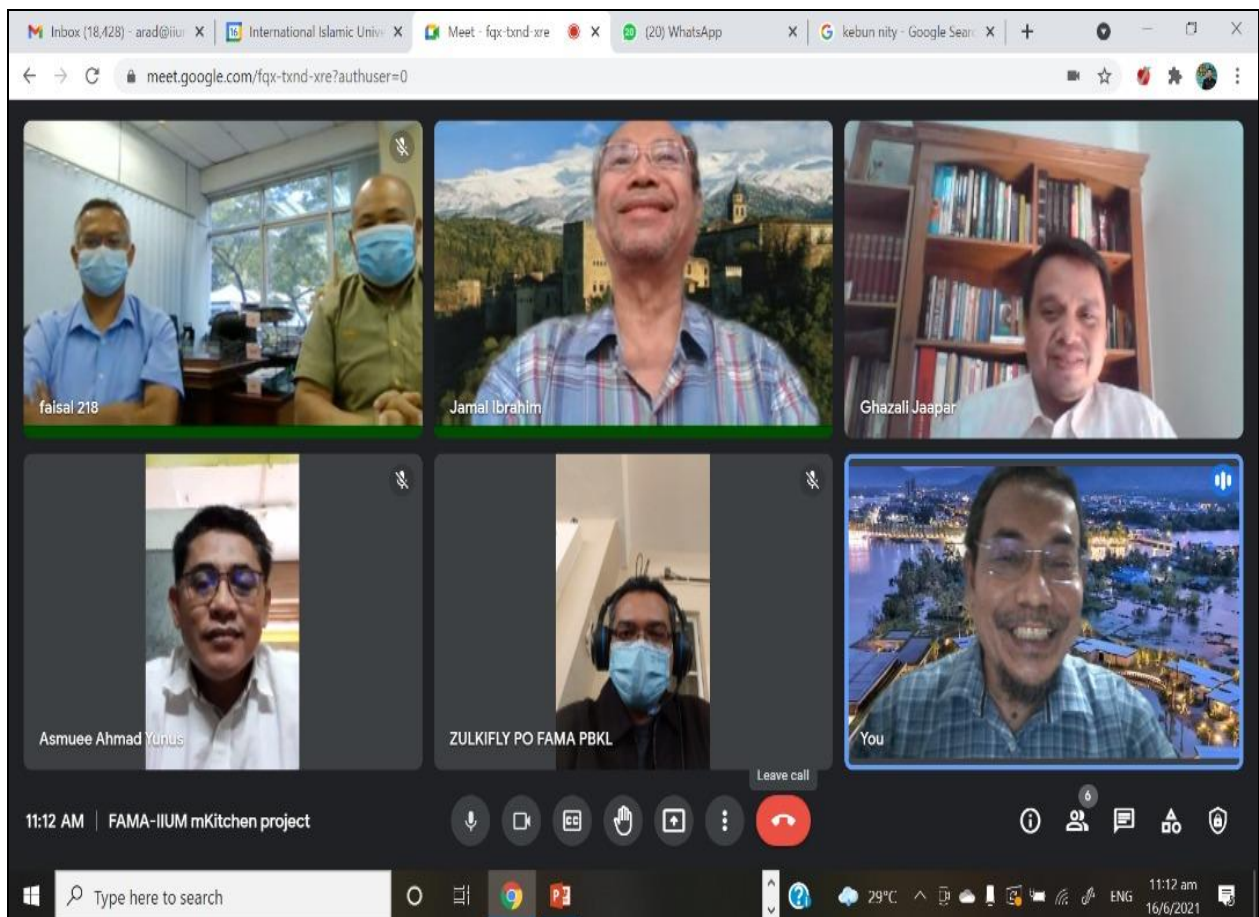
Inbox (18,428) - arad@iiu X
International Islamic Univ X
Meet - fqx-txnd-xre X
(20) WhatsApp X
kebun nity - Google Sear X
meet.google.com/fqx-txnd-xre?authuser=0

faisal 218
Jamal Ibrahim
Ghazali Jaapar
Asmuee Ahmad Yunus
ZULKIFLY PO FAMA PBKL
You

Leave call
11:12 AM | FAMA-IIUM mKitchen project
6

Type here to search
29°C ENG 11:12 am 16/6/2021